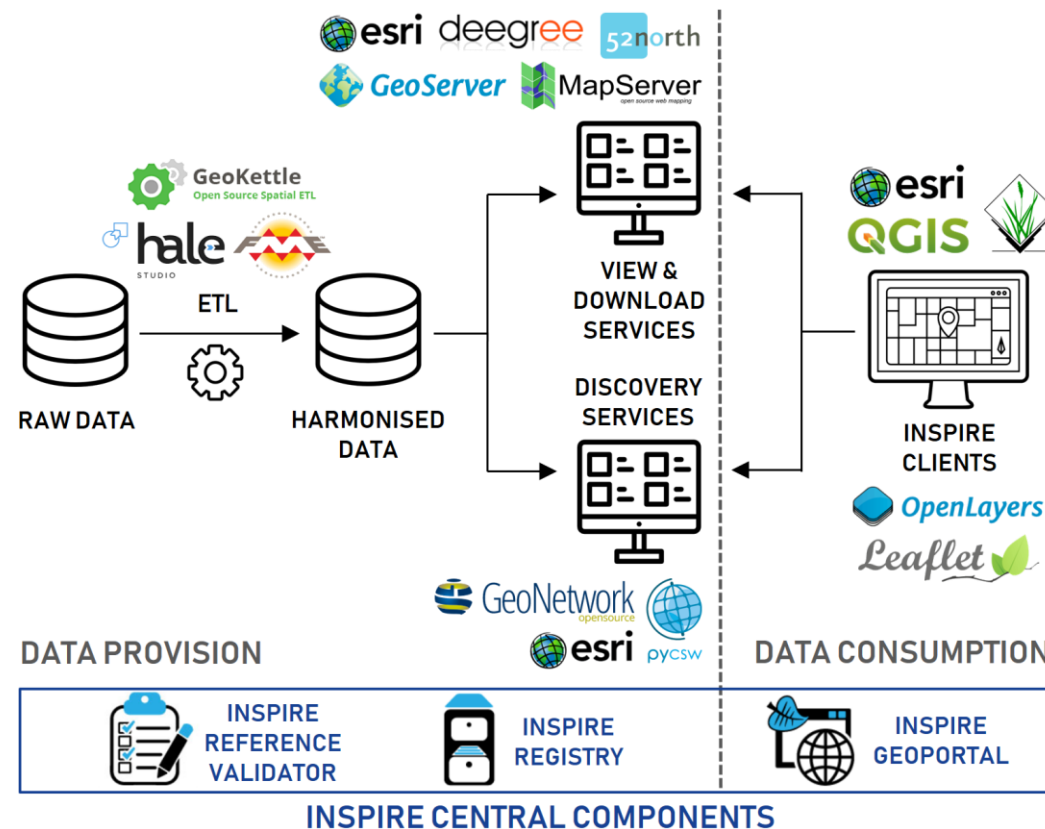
esri deegree 52north
GeoServer MapServer open source web mapping

GeoKettle Open Source Spatial ETL
hale STUDIO FME

ETL

RAW DATA

HARMONISED DATA

VIEW & DOWNLOAD SERVICES

DISCOVERY SERVICES

esri
QGIS

INSPIRE CLIENTS

OpenLayers
Leaflet

GeoNetwork opensource
esri pycsw

DATA PROVISION

DATA CONSUMPTION

INSPIRE REFERENCE VALIDATOR

INSPIRE REGISTRY

INSPIRE GEOPORTAL

INSPIRE CENTRAL COMPONENTS